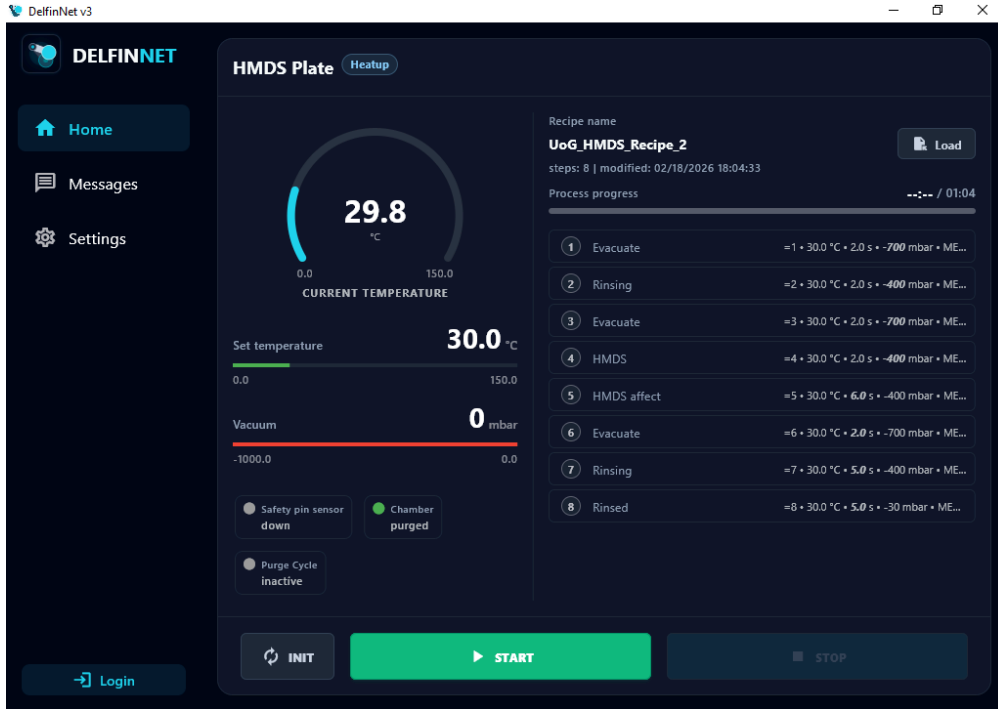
DelfinNet v3

DELFINNET

Home

Messages

Settings

Login

HMDS Plate Heatup

29.8
°C
0.0 150.0
CURRENT TEMPERATURE

Set temperature 30.0 °C
0.0 150.0

Vacuum 0 mbar
-1000.0 0.0

Safety pin sensor
down

Chamber
purged

Purge Cycle
inactive

Recipe name
UoG_HMDS_Recipe_2
steps: 8 | modified: 02/18/2026 18:04:33
Load
Process progress --:-- / 01:04

1 Evacuate =1 • 30.0 °C • 2.0 s • -700 mbar • ME...
2 Rinsing =2 • 30.0 °C • 2.0 s • -400 mbar • ME...
3 Evacuate =3 • 30.0 °C • 2.0 s • -700 mbar • ME...
4 HMDS =4 • 30.0 °C • 2.0 s • -400 mbar • ME...
5 HMDS affect =5 • 30.0 °C • 6.0 s • -400 mbar • ME...
6 Evacuate =6 • 30.0 °C • 2.0 s • -700 mbar • ME...
7 Rinsing =7 • 30.0 °C • 5.0 s • -400 mbar • ME...
8 Rinsed =8 • 30.0 °C • 5.0 s • -30 mbar • ME...

INIT
START
STOP